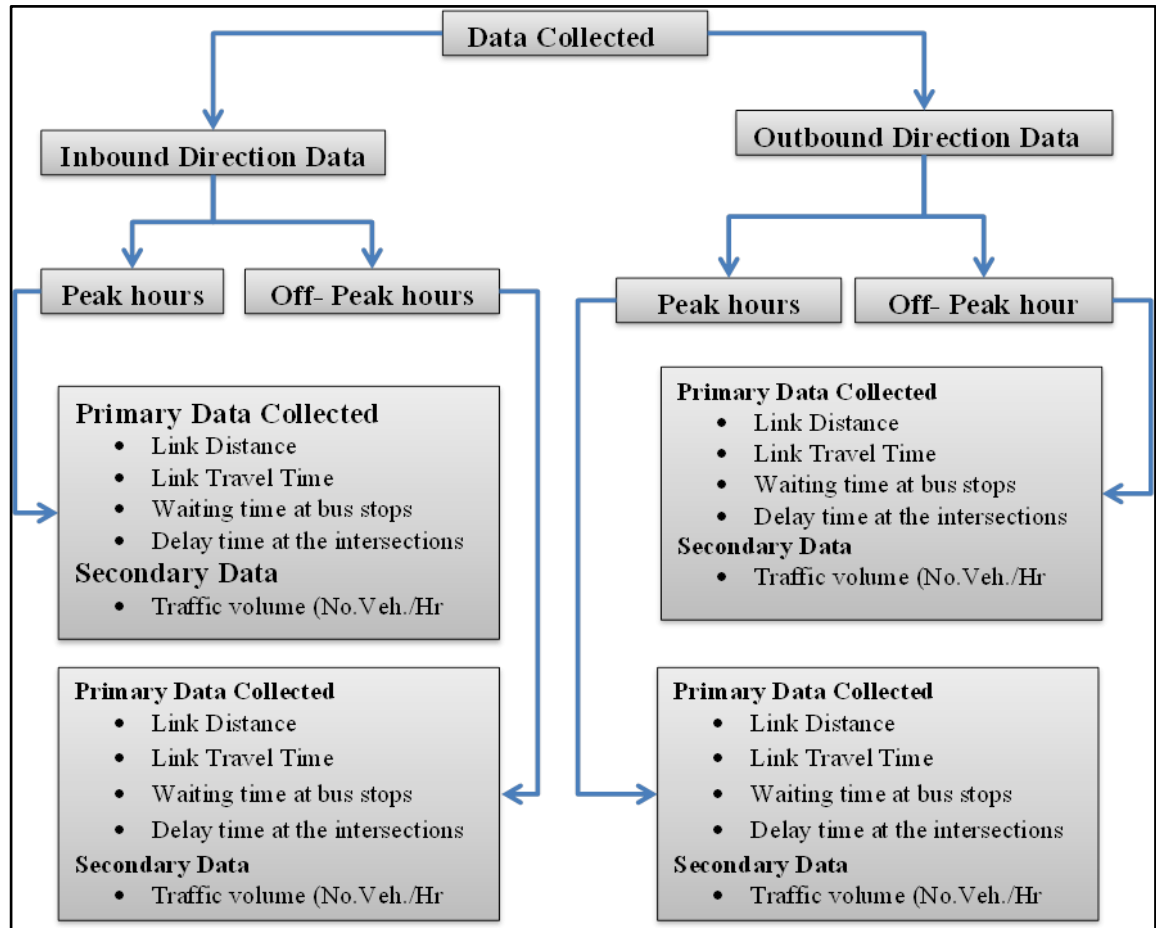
Data Collected

Inbound Direction Data

Outbound Direction Data

Peak hours

Off- Peak hours

Peak hours

Off- Peak hour

Primary Data Collected
- Link Distance
- Link Travel Time
- Waiting time at bus stops
- Delay time at the intersections

Secondary Data
- Traffic volume (No.Veh./Hr

Primary Data Collected
- Link Distance
- Link Travel Time
- Waiting time at bus stops
- Delay time at the intersections

Secondary Data
- Traffic volume (No.Veh./Hr

Primary Data Collected
- Link Distance
- Link Travel Time
- Waiting time at bus stops
- Delay time at the intersections

Secondary Data
- Traffic volume (No.Veh./Hr

Primary Data Collected
- Link Distance
- Link Travel Time
- Waiting time at bus stops
- Delay time at the intersections

Secondary Data
- Traffic volume (No.Veh./Hr